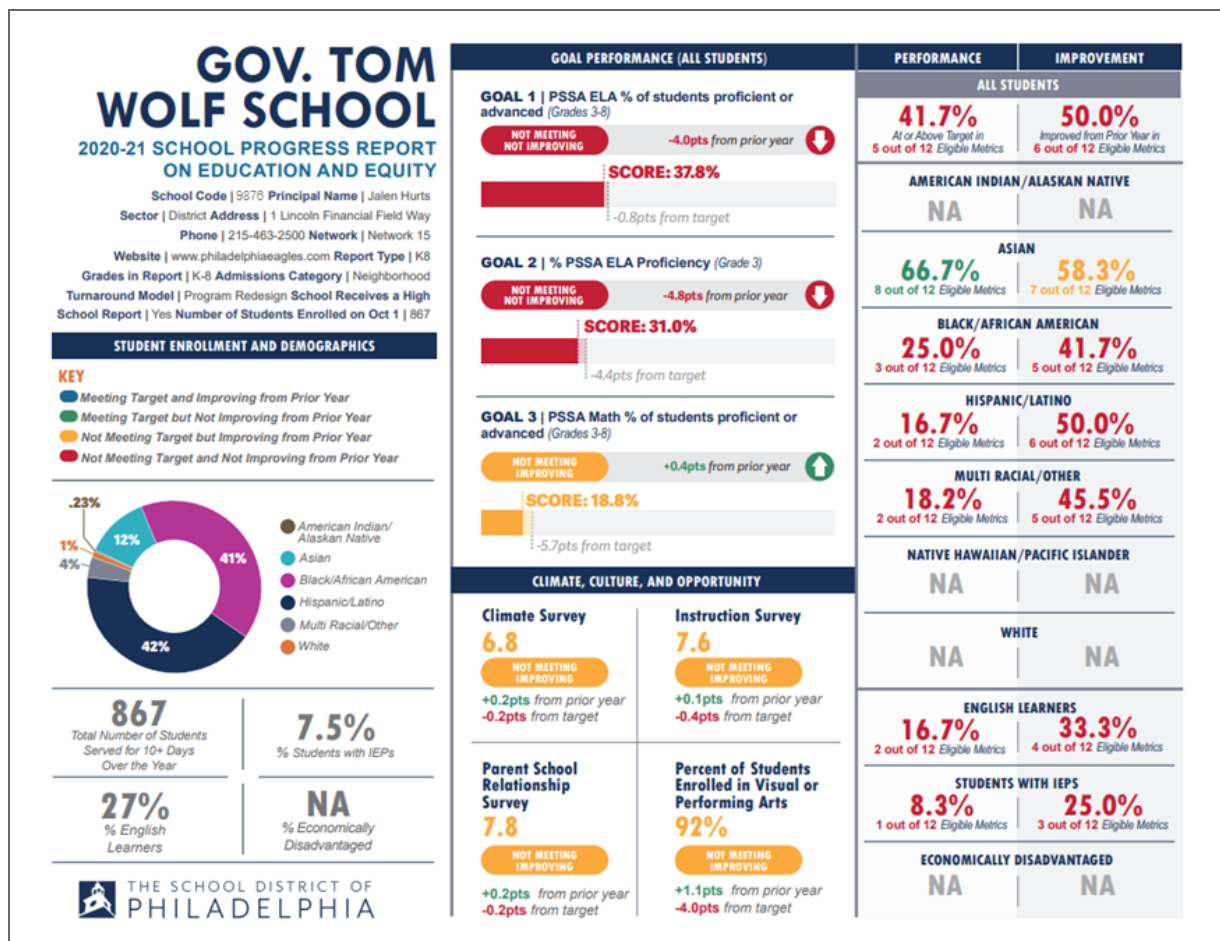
GOV. TOM WOLF SCHOOL

2020-21 SCHOOL PROGRESS REPORT ON EDUCATION AND EQUITY

School Code | 9876 Principal Name | Jalen Hurts Sector | District Address | 1 Lincoln Financial Field Way Phone | 215-463-2500 Network | Network 15 Website | www.philadelphiaeagles.com Report Type | K8 Grades in Report | K-8 Admissions Category | Neighborhood Turnaround Model | Program Redesign School Receives a High School Report | Yes Number of Students Enrolled on Oct 1 | 867

STUDENT ENROLLMENT AND DEMOGRAPHICS

KEY
Meeting Target and Improving from Prior Year
Meeting Target but Not Improving from Prior Year
Not Meeting Target but Improving from Prior Year
Not Meeting Target and Not Improving from Prior Year

.23%
1%
4%
12%
41%
42%

American Indian/ Alaskan Native
Asian
Black/African American
Hispanic/Latino
Multi Racial/Other
White

867
Total Number of Students Served for 10+ Days Over the Year

7.5%
% Students with IEPs

27%
% English Learners

NA
% Economically Disadvantaged

THE SCHOOL DISTRICT OF PHILADELPHIA

GOAL PERFORMANCE (ALL STUDENTS)

GOAL 1 | PSSA ELA % of students proficient or advanced (Grades 3-8)
NOT MEETING NOT IMPROVING
-4.0pts from prior year
SCORE: 37.8%
-0.8pts from target

GOAL 2 | % PSSA ELA Proficiency (Grade 3)
NOT MEETING NOT IMPROVING
-4.8pts from prior year
SCORE: 31.0%
-4.4pts from target

GOAL 3 | PSSA Math % of students proficient or advanced (Grades 3-8)
NOT MEETING IMPROVING
+0.4pts from prior year
SCORE: 18.8%
-5.7pts from target

CLIMATE, CULTURE, AND OPPORTUNITY

Climate Survey
6.8
NOT MEETING IMPROVING
+0.2pts from prior year
-0.2pts from target

Instruction Survey
7.6
NOT MEETING IMPROVING
+0.1pts from prior year
-0.4pts from target

Parent School Relationship Survey
7.8
NOT MEETING IMPROVING
+0.2pts from prior year
-0.2pts from target

Percent of Students Enrolled in Visual or Performing Arts
92%
NOT MEETING IMPROVING
+1.1pts from prior year
-4.0pts from target

PERFORMANCE | IMPROVEMENT

ALL STUDENTS
41.7%
At or Above Target in 5 out of 12 Eligible Metrics
50.0%
Improved from Prior Year in 6 out of 12 Eligible Metrics

AMERICAN INDIAN/ALASKAN NATIVE
NA NA

ASIAN
66.7%
8 out of 12 Eligible Metrics
58.3%
7 out of 12 Eligible Metrics

BLACK/AFRICAN AMERICAN
25.0%
3 out of 12 Eligible Metrics
41.7%
5 out of 12 Eligible Metrics

HISPANIC/LATINO
16.7%
2 out of 12 Eligible Metrics
50.0%
6 out of 12 Eligible Metrics

MULTI RACIAL/OTHER
18.2%
2 out of 12 Eligible Metrics
45.5%
5 out of 12 Eligible Metrics

NATIVE HAWAIIAN/PACIFIC ISLANDER
NA NA

WHITE
NA NA

ENGLISH LEARNERS
16.7%
2 out of 12 Eligible Metrics
33.3%
4 out of 12 Eligible Metrics

STUDENTS WITH IEPS
8.3%
1 out of 12 Eligible Metrics
25.0%
3 out of 12 Eligible Metrics

ECONOMICALLY DISADVANTAGED
NA NA